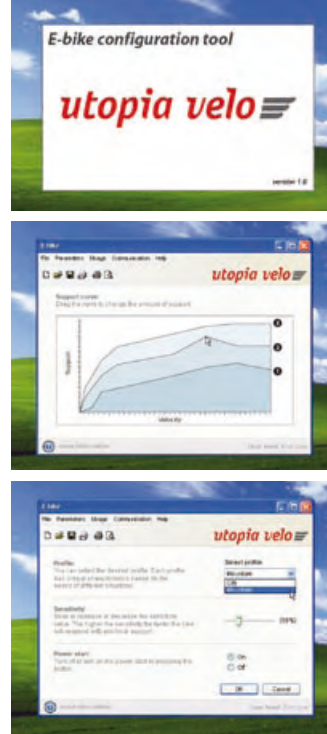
E-bike configuration tool

utopia velo

version 1.0

E-bike

File Parameters Usage Communication Help

utopia velo

Support curves

Drag the curve to change the amount of support

Support

Velocity

3

2

1

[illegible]

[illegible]

E-bike

File Parameters Usage Communication Help

utopia velo

Profile:

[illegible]

Select profile

Mountain

City

Mountain

Sensitivity:

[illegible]

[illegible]

Power start:

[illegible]

On

Off

OK

Cancel

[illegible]

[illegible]